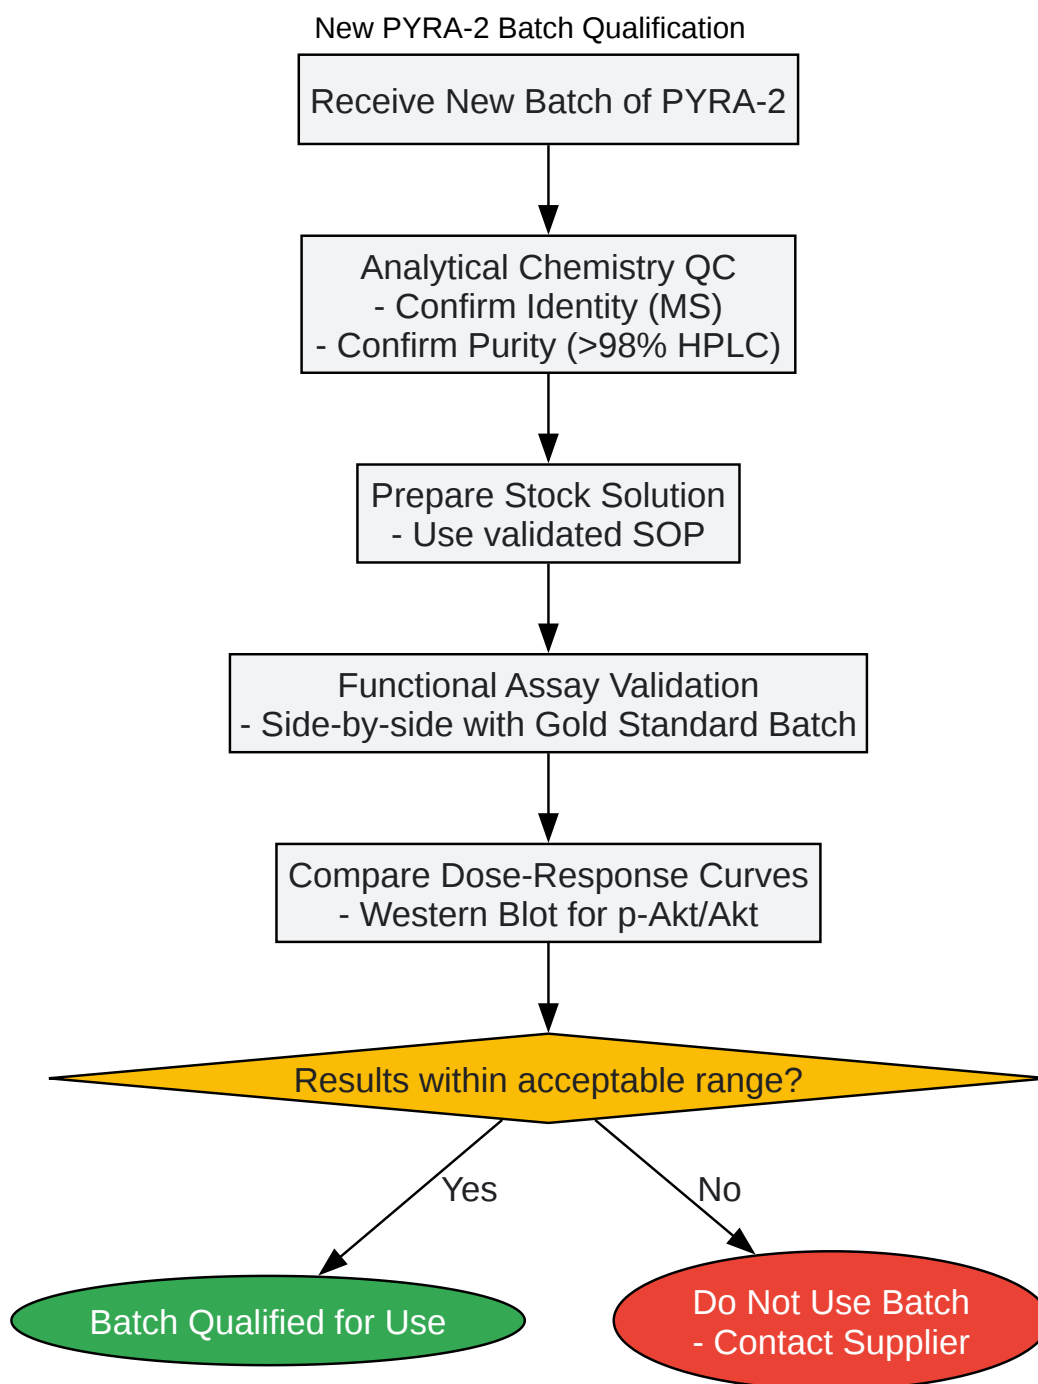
New PYRA-2 Batch Qualification

Receive New Batch of PYRA-2

Analytical Chemistry QC
- Confirm Identity (MS)
- Confirm Purity (>98% HPLC)

Prepare Stock Solution
- Use validated SOP

Functional Assay Validation
- Side-by-side with Gold Standard Batch

Compare Dose-Response Curves
- Western Blot for p-Akt/Akt

Results within acceptable range?

Yes

No

Batch Qualified for Use

Do Not Use Batch
- Contact Supplier